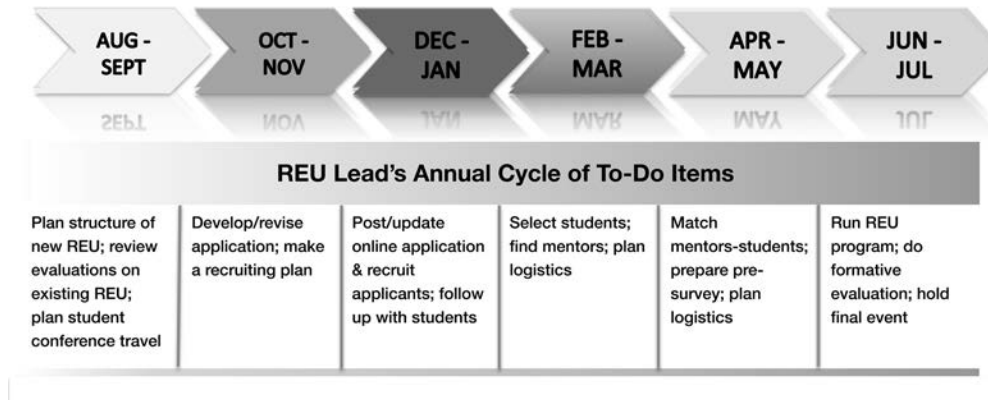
AUG - SEPT

OCT - NOV

DEC - JAN

FEB - MAR

APR - MAY

JUN - JUL

REU Lead's Annual Cycle of To-Do Items

| Plan structure of new REU; review evaluations on existing REU; plan student conference travel | Develop/revise application; make a recruiting plan | Post/update online application & recruit applicants; follow up with students | Select students; find mentors; plan logistics | Match mentors-students; prepare pre-survey; plan logistics | Run REU program; do formative evaluation; hold final event |
|---|---|---|---|---|---|